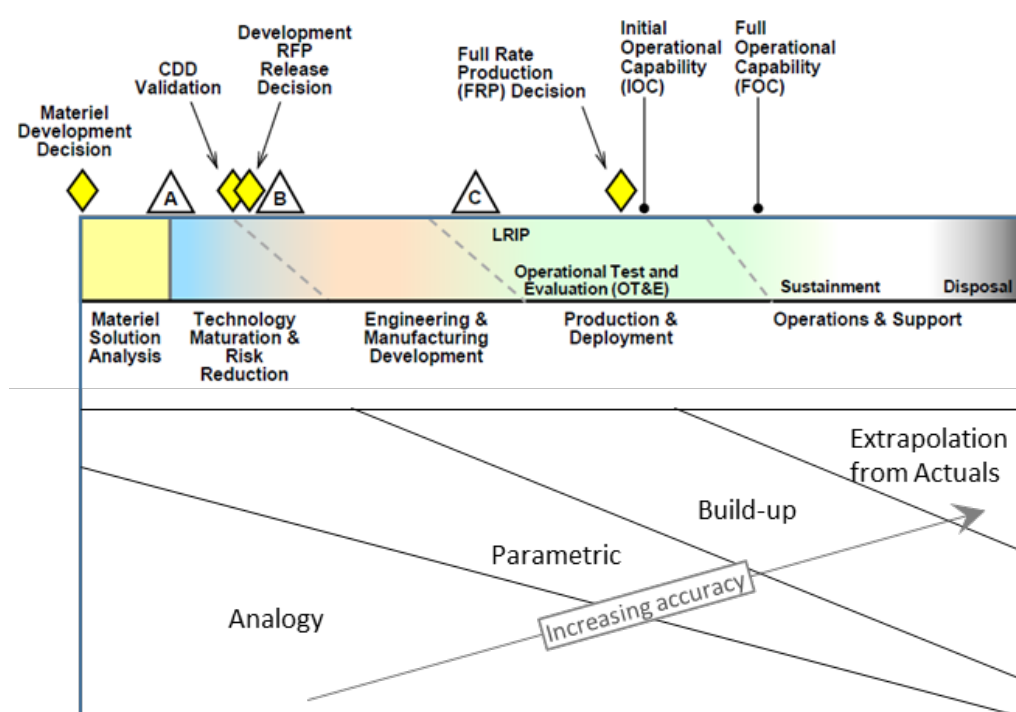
Materiel Development Decision

CDD Validation

Development RFP Release Decision

Full Rate Production (FRP) Decision

Initial Operational Capability (IOC)

Full Operational Capability (FOC)

A

B

C

LRIP

Operational Test and Evaluation (OT&E)

Sustainment

Disposal

Materiel Solution Analysis

Technology Maturation & Risk Reduction

Engineering & Manufacturing Development

Production & Deployment

Operations & Support

Extrapolation from Actuals

Build-up

Parametric

Analogy

Increasing accuracy